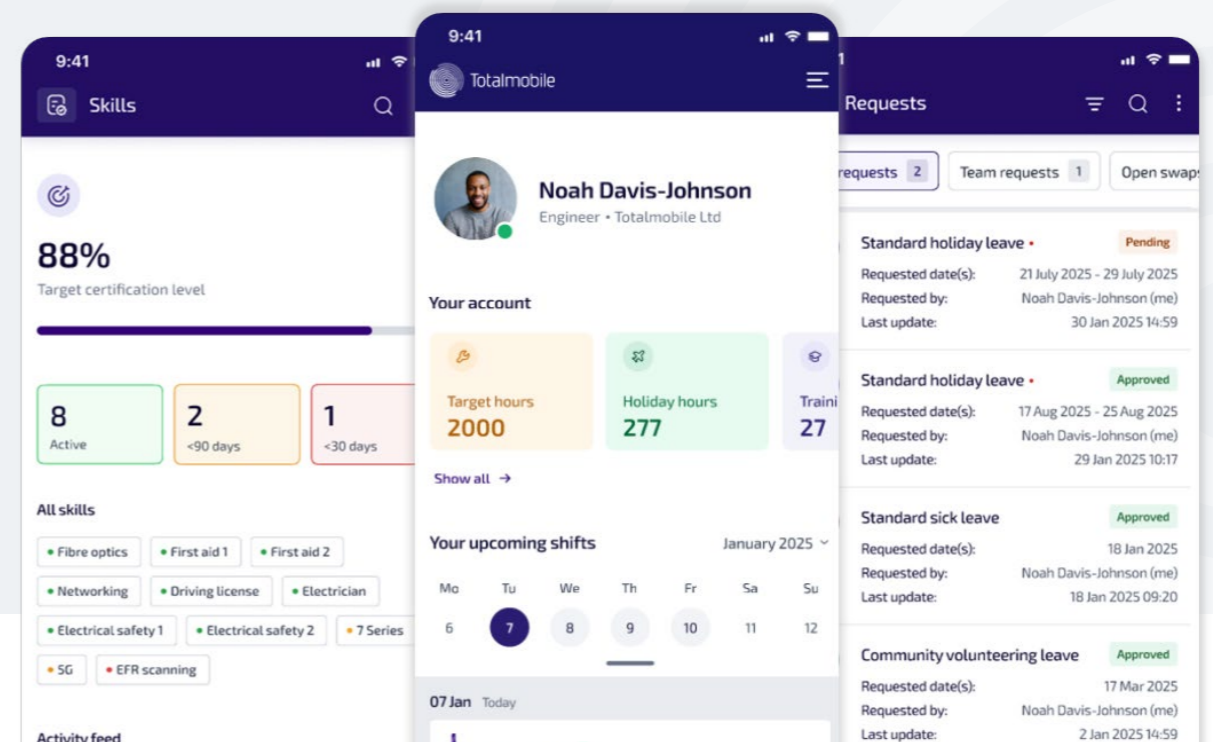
9:41

Skills

88%

Target certification level

8
Active

2
<90 days

1
<30 days

All skills

• Fibre optics
• First aid 1
• First aid 2
• Networking
• Driving license
• Electrician
• Electrical safety 1
• Electrical safety 2
• 7 Series
• 5G
• EFR scanning

Activity feed

9:41

Totalmobile

Noah Davis-Johnson
Engineer • Totalmobile Ltd

Your account

Target hours
2000

Holiday hours
277

Traini
27

Show all →

Your upcoming shifts
January 2025

| Mo | Tu | We | Th | Fr | Sa | Su |
|---|---|---|---|---|---|---|
| 6 | 7 | 8 | 9 | 10 | 11 | 12 |

07 Jan Today

1

Requests

requests 2
Team requests 1
Open swaps

Standard holiday leave •
Pending
Requested date(s): 21 July 2025 - 29 July 2025
Requested by: Noah Davis-Johnson (me)
Last update: 30 Jan 2025 14:59

Standard holiday leave •
Approved
Requested date(s): 17 Aug 2025 - 25 Aug 2025
Requested by: Noah Davis-Johnson (me)
Last update: 29 Jan 2025 10:17

Standard sick leave
Approved
Requested date(s): 18 Jan 2025
Requested by: Noah Davis-Johnson (me)
Last update: 18 Jan 2025 09:20

Community volunteering leave
Approved
Requested date(s): 17 Mar 2025
Requested by: Noah Davis-Johnson (me)
Last update: 2 Jan 2025 14:59